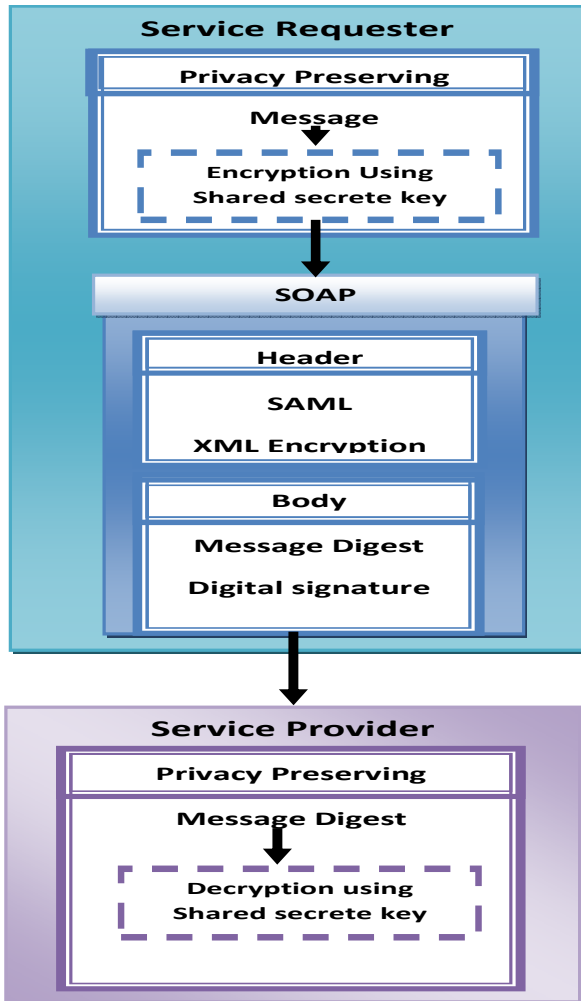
Service Requester

Privacy Preserving

Message

Encryption Using Shared secrete key

SOAP

Header

SAML

XML Encryption

Body

Message Digest

Digital signature

Service Provider

Privacy Preserving

Message Digest

Decryption using Shared secrete key